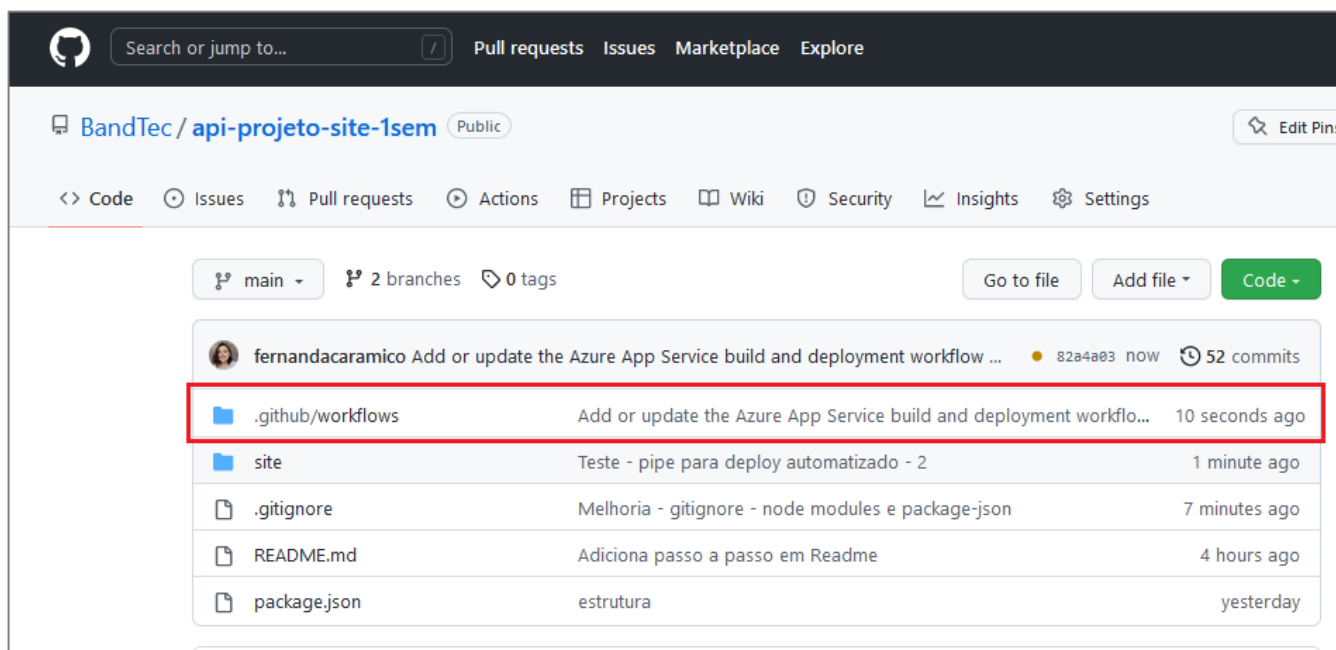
Search or jump to... /
Pull requests Issues Marketplace Explore

BandTec / api-projeto-site-1sem Public

Edit Pins

Code Issues Pull requests Actions Projects Wiki Security Insights Settings

main 2 branches 0 tags Go to file Add file Code

fernandacaramico Add or update the Azure App Service build and deployment workflow ... 82a4a03 now 52 commits

| | | |
|---|---|---|
| .github/workflows | Add or update the Azure App Service build and deployment workflo... | 10 seconds ago |
| site | Teste - pipe para deploy automatizado - 2 | 1 minute ago |
| .gitignore | Melhoria - gitignore - node modules e package-json | 7 minutes ago |
| README.md | Adiciona passo a passo em Readme | 4 hours ago |
| package.json | estrutura | yesterday |